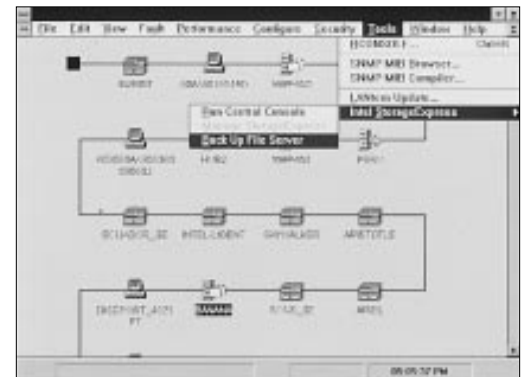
File Edit View Fault Performance Configure Security Tools Window Help

HCOMXXX ... Ctrl+H
SNMP MIB Browser...
SNMP MIB Compiler...
LANtern Update...
Intel StorageExpress

Run Control Console
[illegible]
Back Up File Server

SUNSET
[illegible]
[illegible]
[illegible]
H-182
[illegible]
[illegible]
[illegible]
INTEL-LIDENT
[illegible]
ARISTOTLE
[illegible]
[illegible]
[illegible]
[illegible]

05:05:37 PM